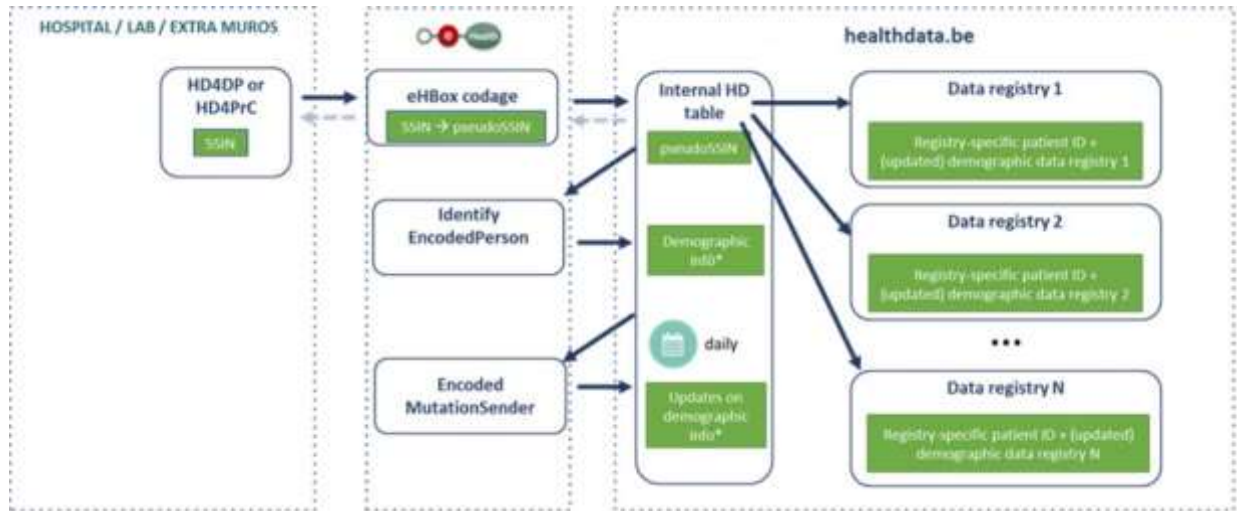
HOSPITAL / LAB / EXTRA MUROS

HD4DP or HD4PrC

SSIN

eHBox codage

SSIN → pseudoSSIN

Identify EncodedPerson

Encoded MutationSender

healthdata.be

Internal HD table

pseudoSSIN

Demographic info*

daily

Updates on demographic info*

Data registry 1

Registry-specific patient ID + (updated) demographic data registry 1

Data registry 2

Registry-specific patient ID + (updated) demographic data registry 2

•••

Data registry N

Registry-specific patient ID + (updated) demographic data registry N